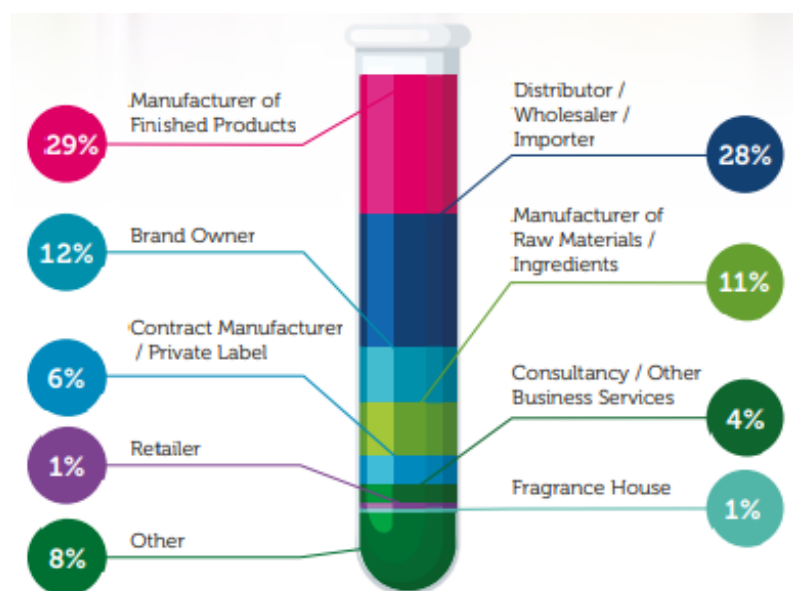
Manufacturer of Finished Products
29%

Distributor / Wholesaler / Importer
28%

Brand Owner
12%

Manufacturer of Raw Materials / Ingredients
11%

Contract Manufacturer / Private Label
6%

Consultancy / Other Business Services
4%

Retailer
1%

Fragrance House
1%

Other
8%